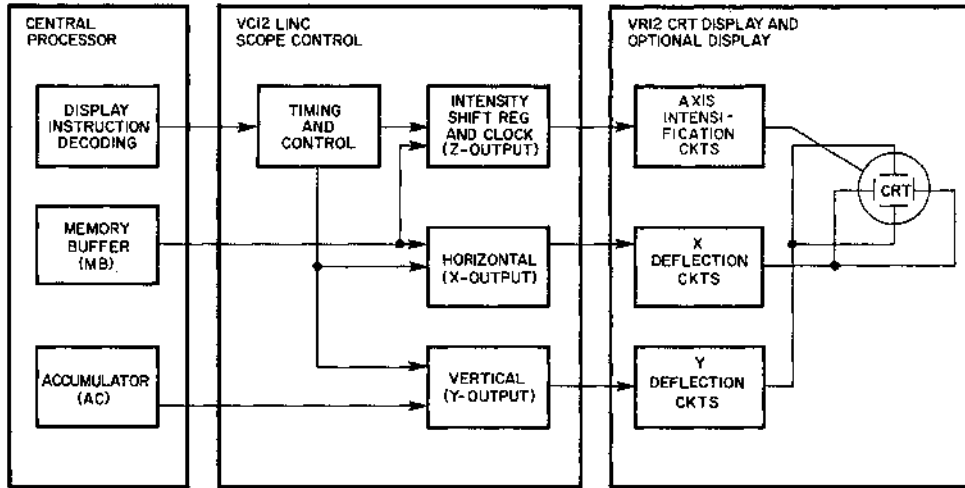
CENTRAL PROCESSOR

DISPLAY INSTRUCTION DECODING

MEMORY BUFFER (MB)

ACCUMULATOR (AC)

VC12 LINC SCOPE CONTROL

TIMING AND CONTROL

INTENSITY SHIFT REG AND CLOCK (Z-OUTPUT)

HORIZONTAL (X-OUTPUT)

VERTICAL (Y-OUTPUT)

VR12 CRT DISPLAY AND OPTIONAL DISPLAY

AXIS INTENSIFICATION CKTS

X DEFLECTION CKTS

Y DEFLECTION CKTS

CRT